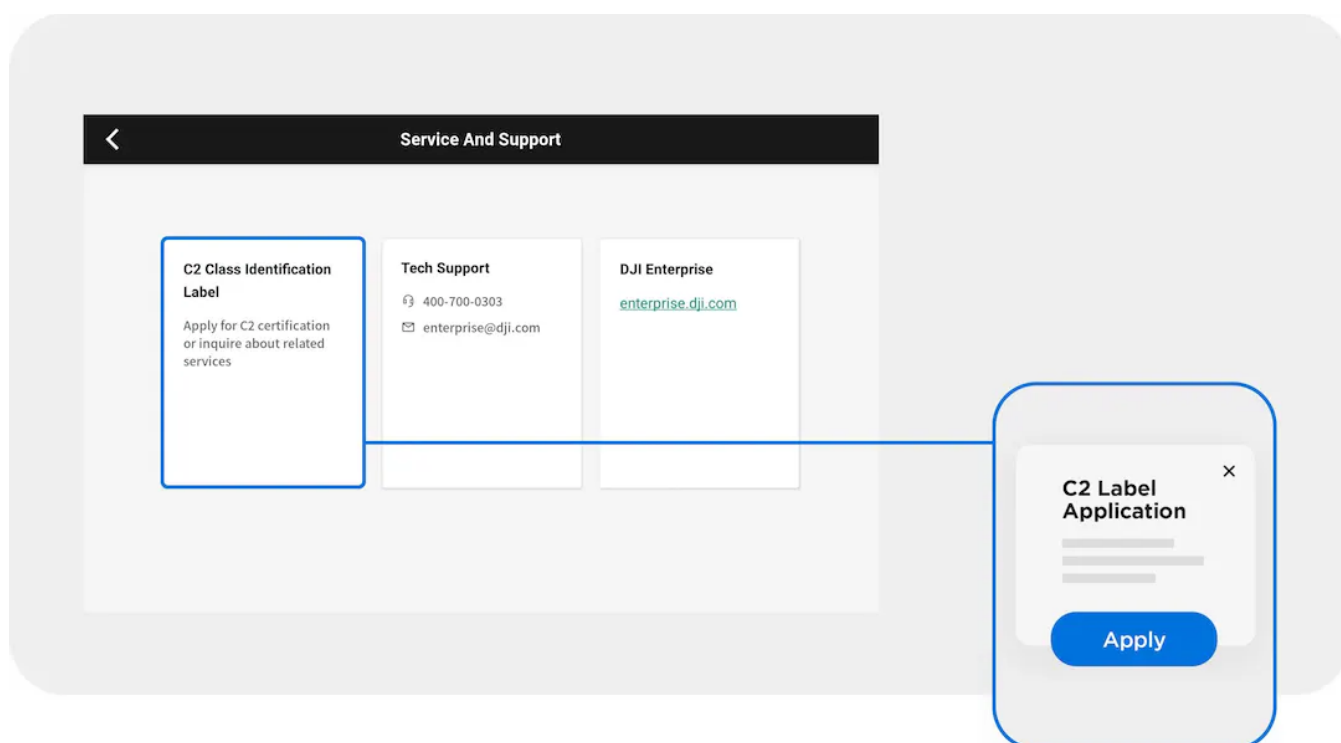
Service And Support

C2 Class Identification Label

Apply for C2 certification or inquire about related services

Tech Support

400-700-0303

enterprise@dji.com

DJI Enterprise

enterprise.dji.com

C2 Label Application

×

Apply